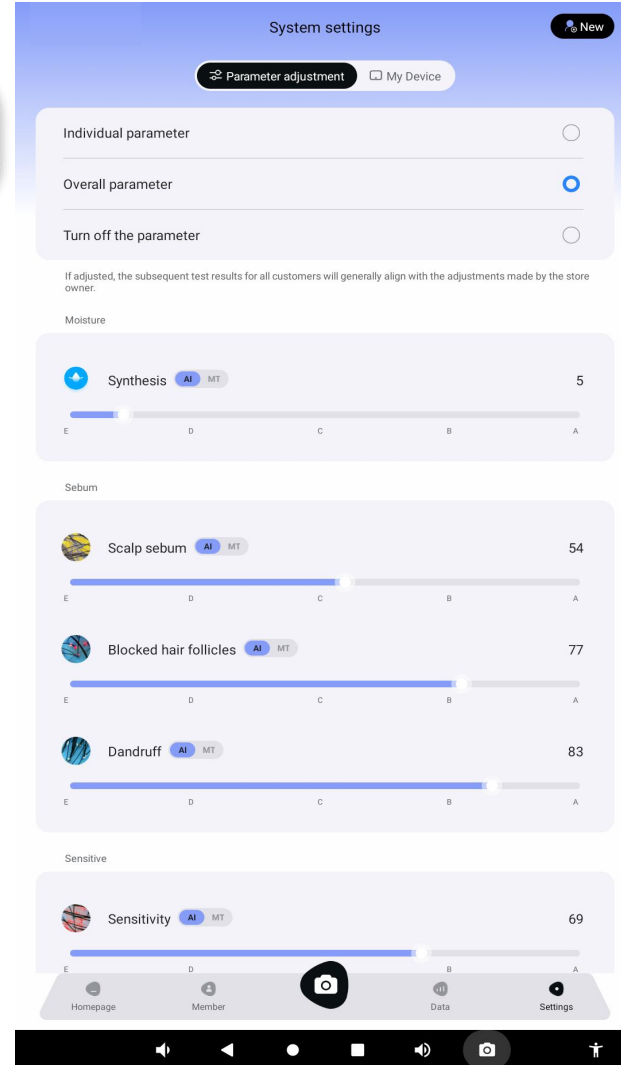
System settings

New

Parameter adjustment

My Device

Individual parameter

Overall parameter

Turn off the parameter

If adjusted, the subsequent test results for all customers will generally align with the adjustments made by the store owner.

Moisture

Synthesis AI MT 5

E D C B A

Sebum

Scalp sebum AI MT 54

E D C B A

Blocked hair follicles AI MT 77

E D C B A

Dandruff AI MT 83

E D C B A

Sensitive

Sensitivity AI MT 69

E D B A

Homepage

Member

Data

Settings